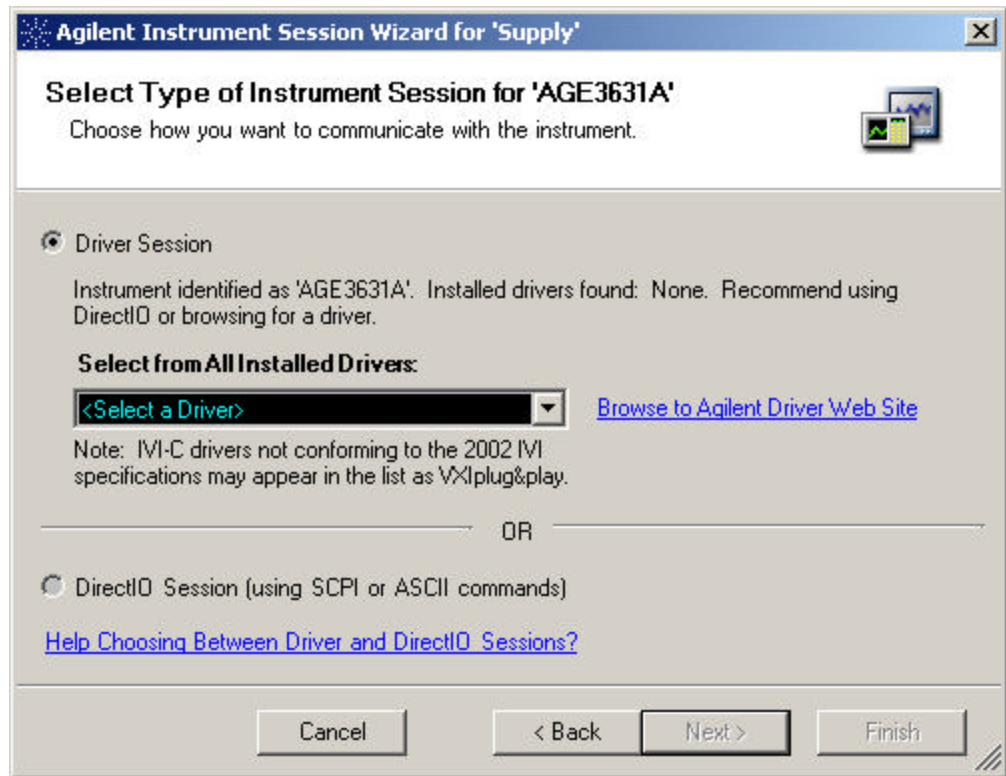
Agilent Instrument Session Wizard for 'Supply'

Select Type of Instrument Session for 'AGE3631A'

Choose how you want to communicate with the instrument.

Driver Session

Instrument identified as 'AGE3631A'. Installed drivers found: None. Recommend using DirectIO or browsing for a driver.

Select from All Installed Drivers:

<Select a Driver>

Browse to Agilent Driver Web Site

Note: IVI-C drivers not conforming to the 2002 IVI specifications may appear in the list as VXIplug&play.

OR

DirectIO Session (using SCPI or ASCII commands)

Help Choosing Between Driver and DirectIO Sessions?

Cancel

< Back

Next >

Finish